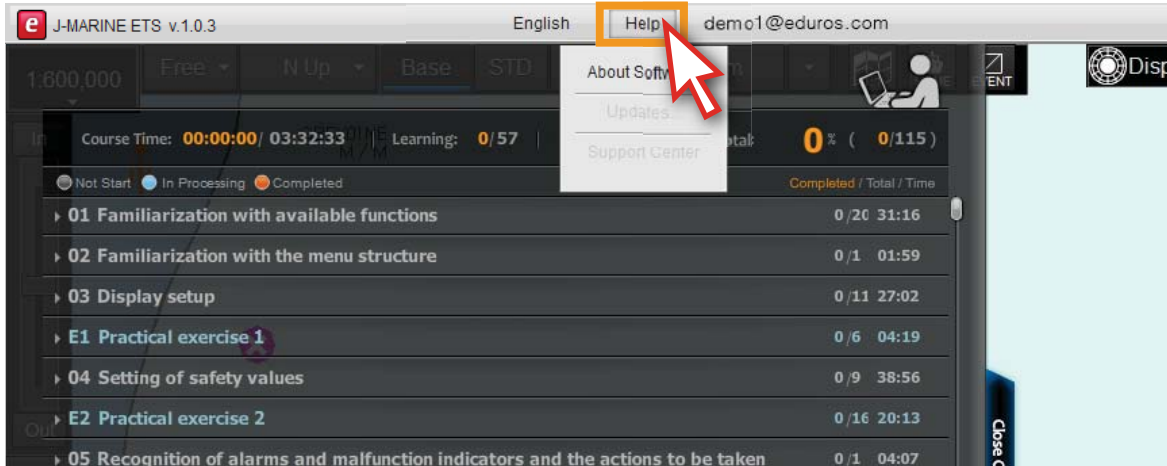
e J-MARINE ETS v.1.0.3 English Help demo1@eduros.com

1:600,000 Free N Up Base STD

About Softw

Updates

Support Center

EVENT

Disp

In

Course Time: 00:00:00/ 03:32:33 | Learning: 0/57 | otal: 0% ( 0/115 )

Not Start In Processing Completed Completed / Total / Time

01 Familiarization with available functions 0/20 31:16

02 Familiarization with the menu structure 0/1 01:59

03 Display setup 0/11 27:02

E1 Practical exercise 1 0/6 04:19

04 Setting of safety values 0/9 38:56

E2 Practical exercise 2 0/16 20:13

05 Recognition of alarms and malfunction indicators and the actions to be taken 0/1 04:07

Out

Close